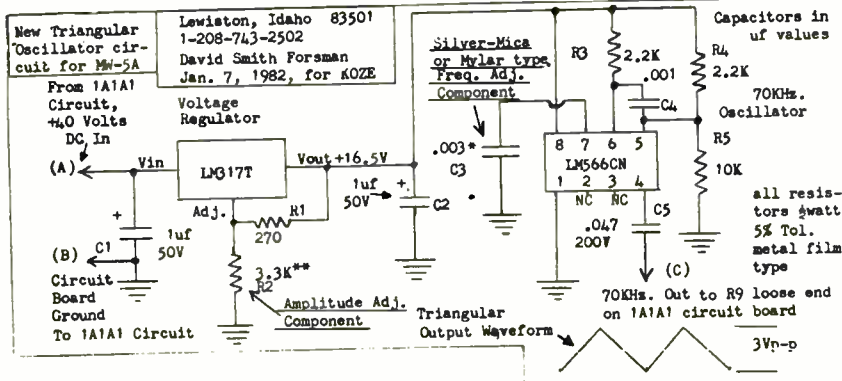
New Triangular Oscillator circuit for MW-5A

Lewiston, Idaho 83501
1-208-743-2502
David Smith Forsman
Jan. 7, 1982, for KOZE

Capacitors in uf values

From 1A1A1 Circuit, +40 Volts DC In

Voltage Regulator

(A)

Vin

LM317T

Vout +16.5V

Adj.

R1

270

1uf 50V

C2

+

C1

1uf 50V

(B)

Circuit Board Ground To 1A1A1 Circuit

3.3K**

R2

Amplitude Adj. Component

Silver-Mica or Mylar type Freq. Adj. Component

.003*

C3

R3

2.2K

.001

C4

8 7 6 5

LM566CN

1 2 3 4

NC NC

C5

.047 200V

R4

2.2K

70KHz. Oscillator

R5

10K

all resistors ½watt 5% Tol. metal film type

(C)

70KHz. Out to R9 loose end on 1A1A1 circuit board

Triangular Output Waveform

3Vp-p